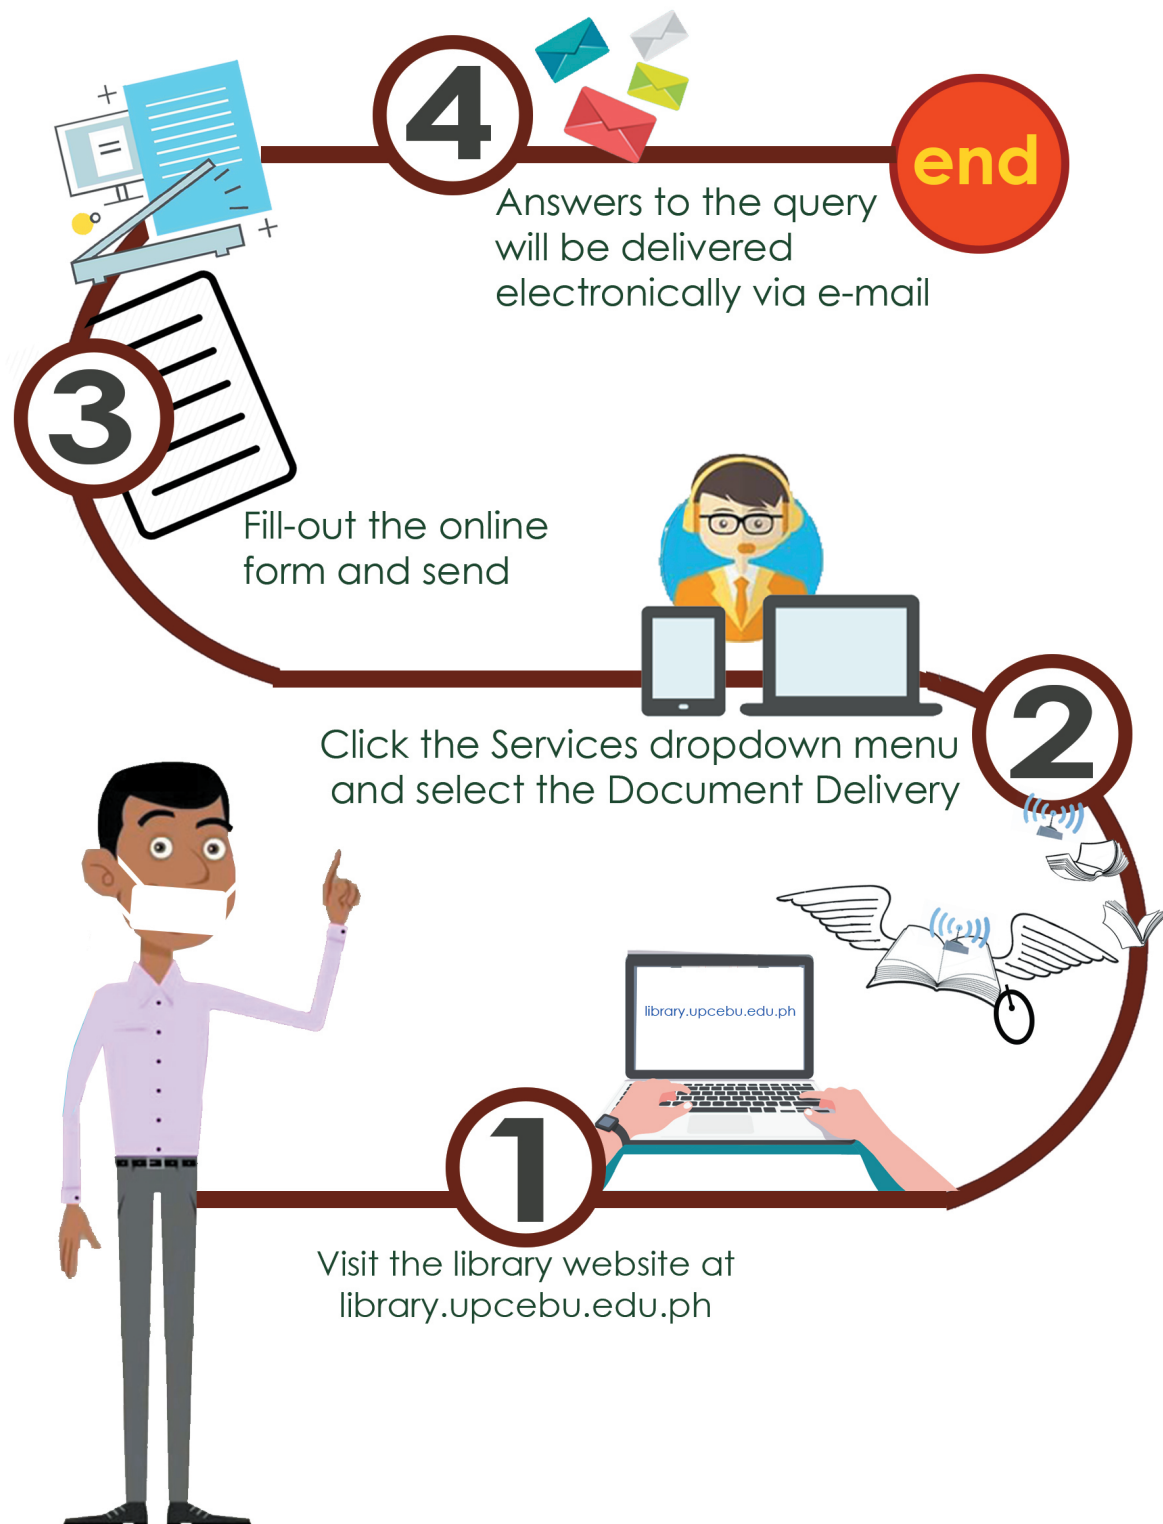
4

end

Answers to the query will be delivered electronically via e-mail

3

Fill-out the online form and send

Click the Services dropdown menu and select the Document Delivery

2

library.upcebu.edu.ph

1

Visit the library website at library.upcebu.edu.ph